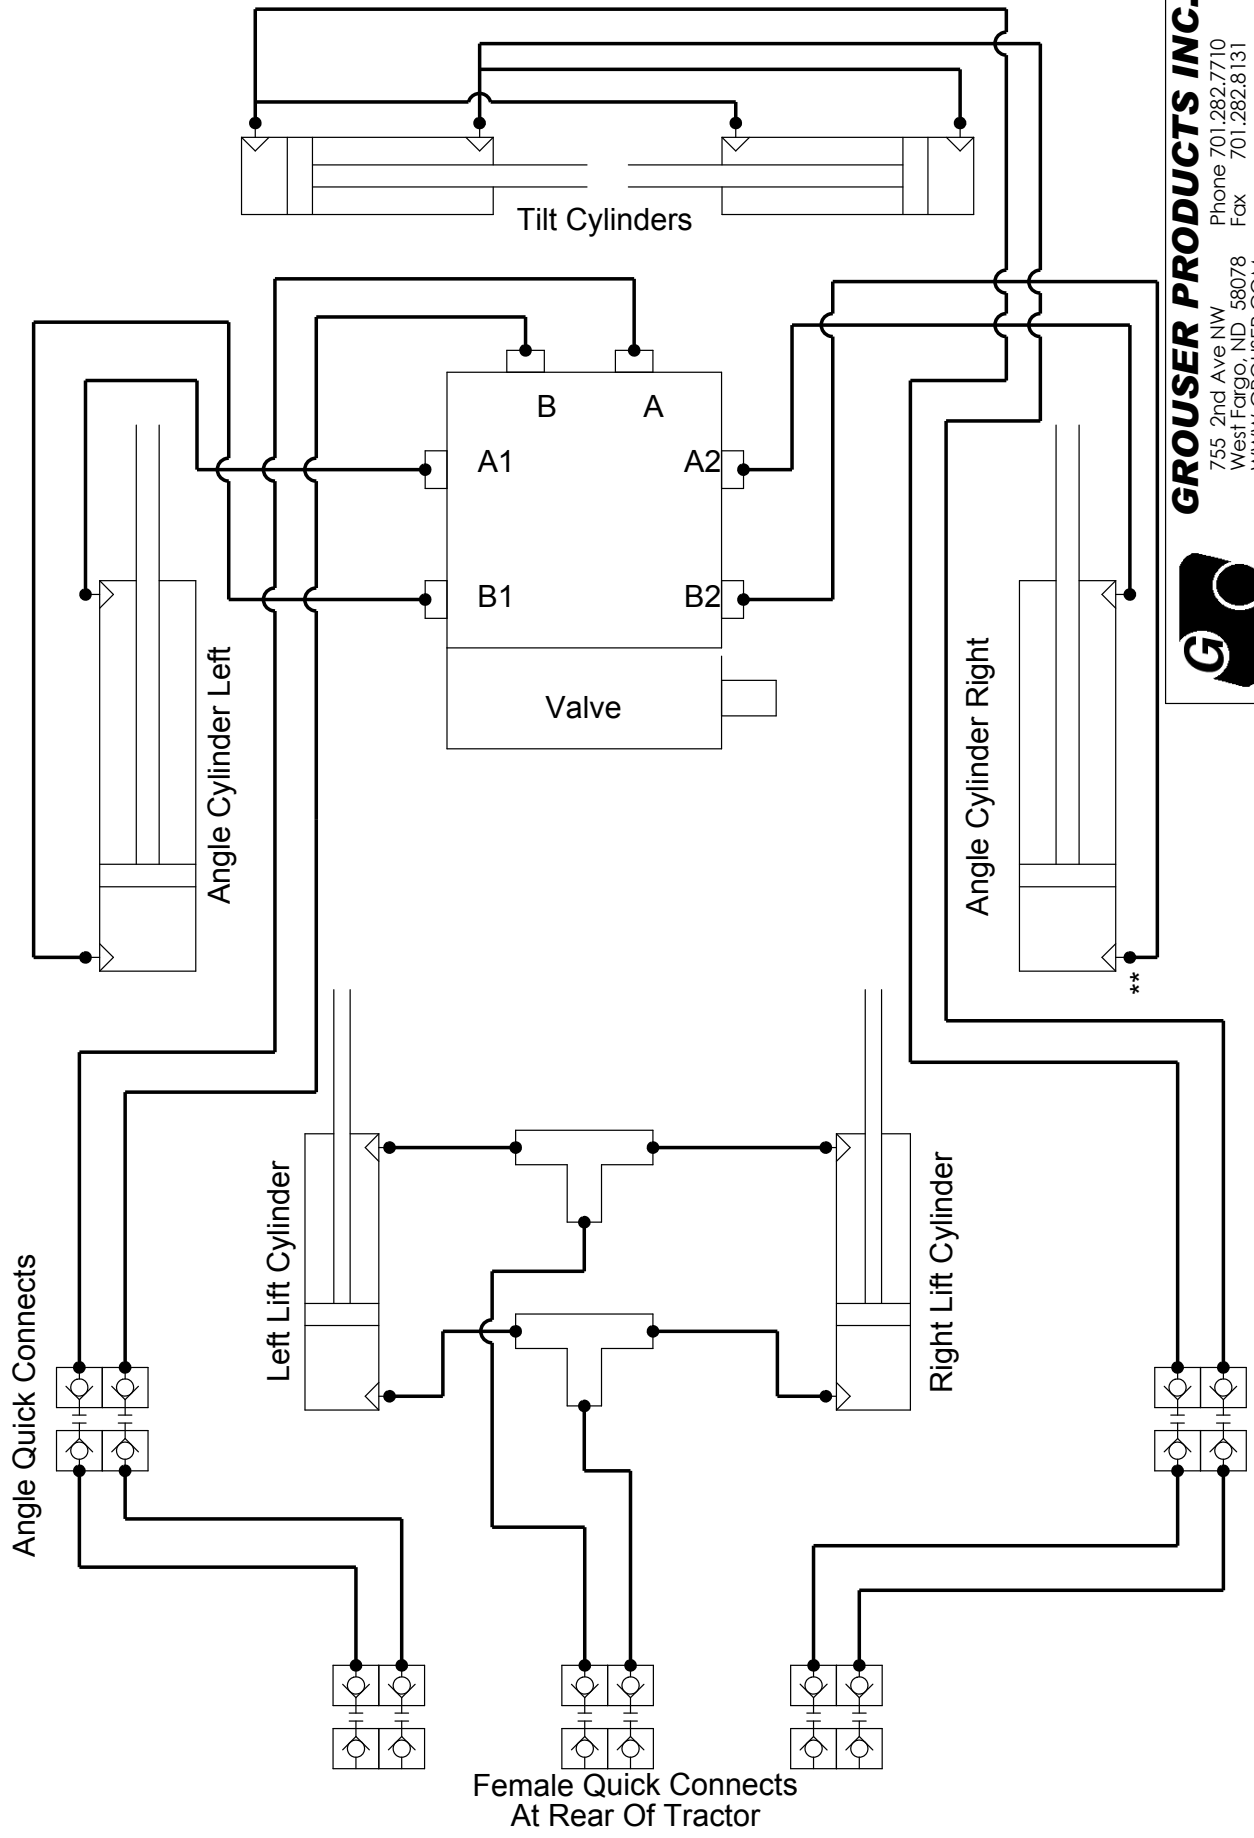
Tilt Cylinders

B

A

A1

A2

B1

B2

Valve

Angle Cylinder Left

Angle Cylinder Right

**

Left Lift Cylinder

Right Lift Cylinder

Angle Quick Connects

Female Quick Connects
At Rear Of Tractor

GROUSER PRODUCTS INC.

755 2nd Ave NW
West Fargo, ND 58078
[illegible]

Phone 701.282.7710
Fax 701.282.8131